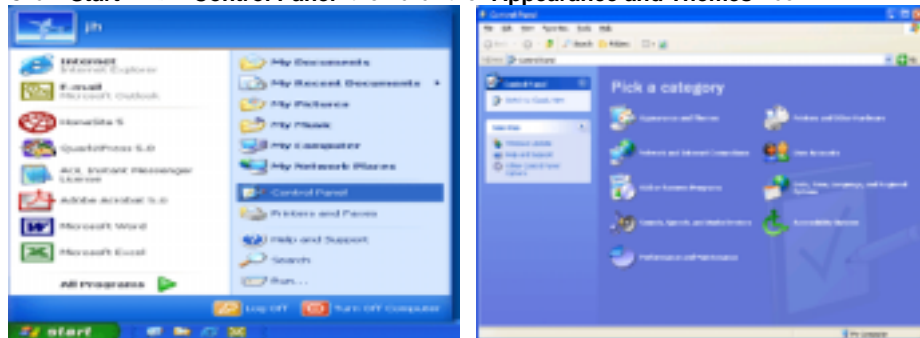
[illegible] Start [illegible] Control Panel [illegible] Appearance and Themes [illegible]

jh

Internet
Internet Explorer

E-mail
Microsoft Outlook

HomeSite 5

QuarkXPress 5.0

AOL Instant Messenger License

Adobe Acrobat 5.0

Microsoft Word

Microsoft Excel

All Programs

My Documents

My Recent Documents

My Pictures

My Music

My Computer

My Network Places

Control Panel

Printers and Faxes

Help and Support

Search

Run...

Log Off

Turn Off Computer

start

Control Panel

Pick a category

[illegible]